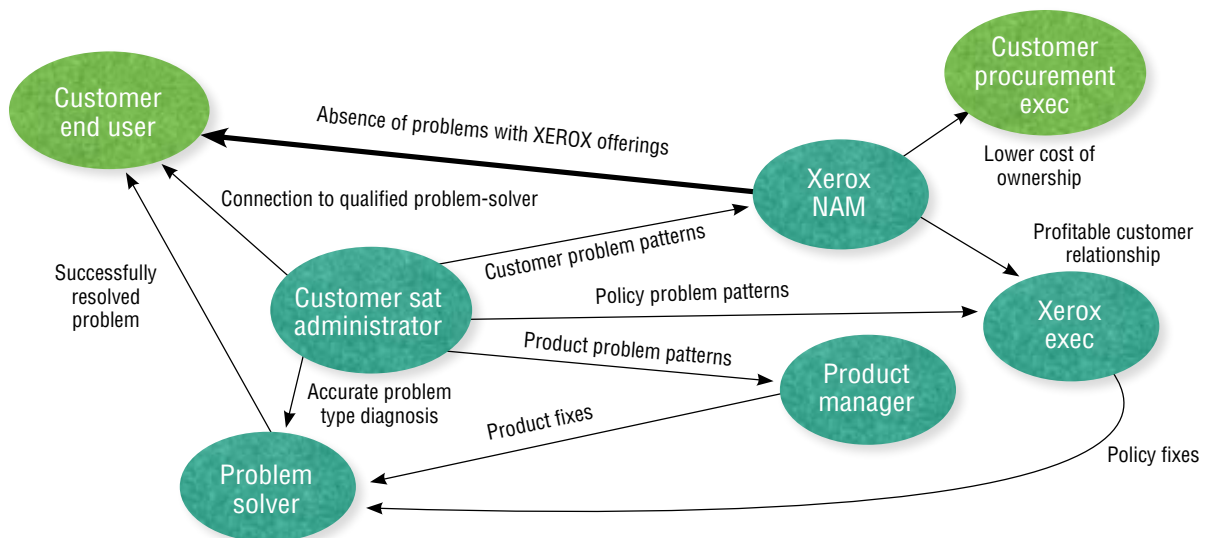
Customer end user

Absence of problems with XEROX offerings

Customer procurement exec

Lower cost of ownership

Xerox NAM

Connection to qualified problem-solver

Customer problem patterns

Profitable customer relationship

Successfully resolved problem

Customer sat administrator

Policy problem patterns

Xerox exec

Product problem patterns

Accurate problem type diagnosis

Product manager

Product fixes

Problem solver

Policy fixes